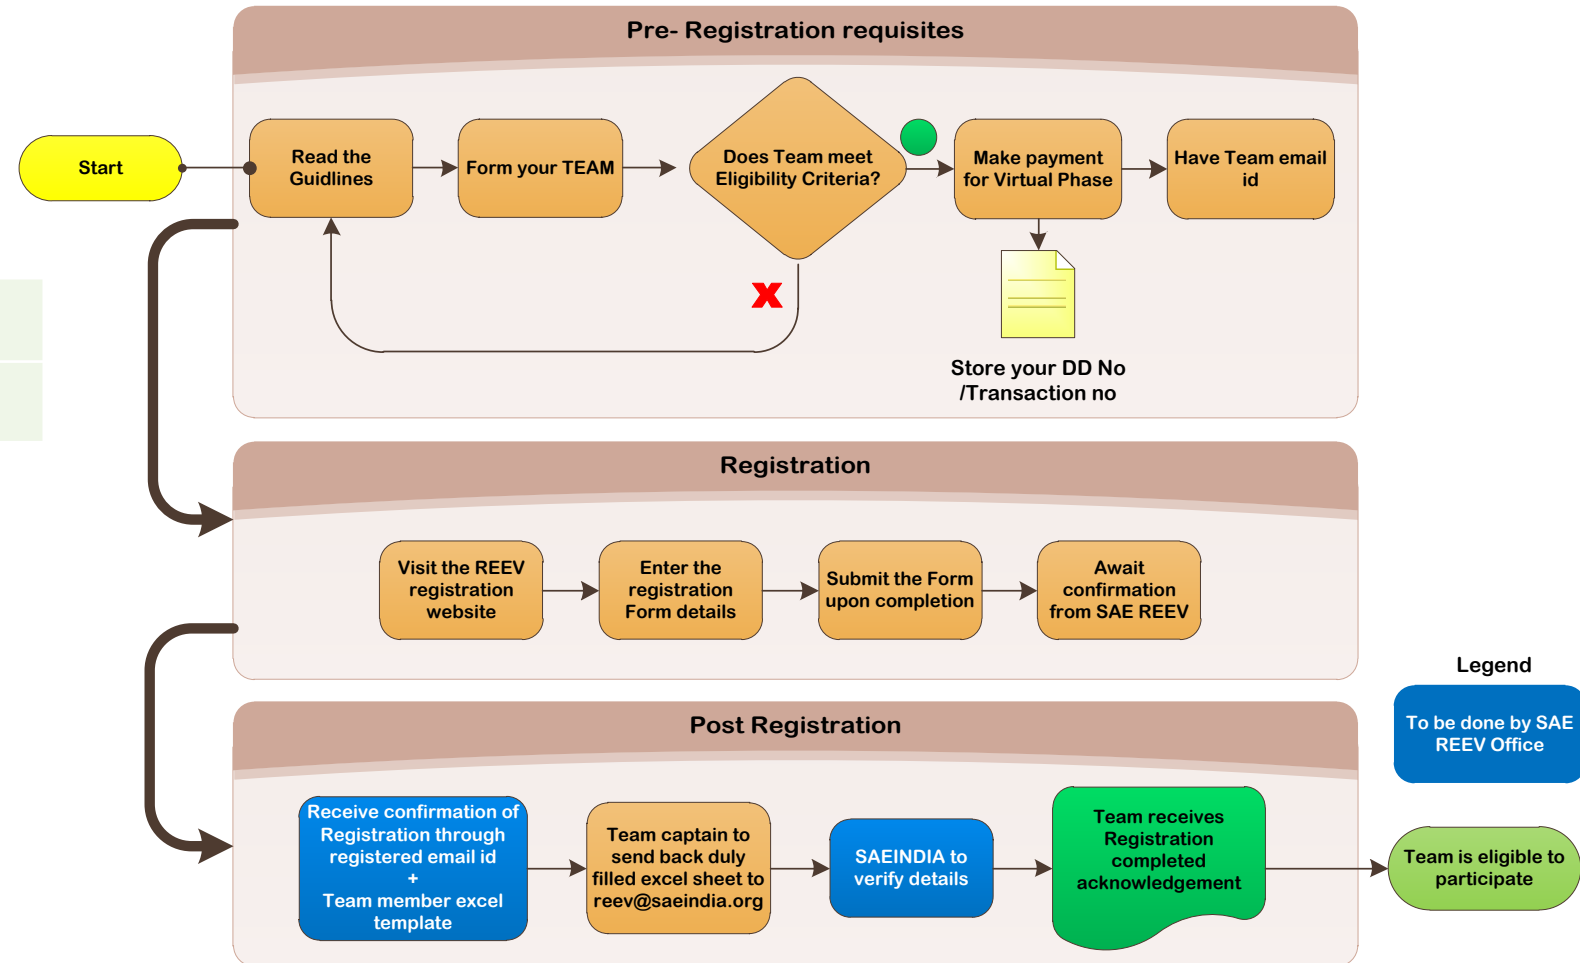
Pre- Registration requisites

Start

Read the Guidlines

Form your TEAM

Does Team meet Eligibility Criteria?

Make payment for Virtual Phase

Have Team email id

Store your DD No /Transaction no

Registration

Visit the REEV registration website

Enter the registration Form details

Submit the Form upon completion

Await confirmation from SAE REEV

Legend

To be done by SAE REEV Office

Post Registration

Receive confirmation of Registration through registered email id + Team member excel template

Team captain to send back duly filled excel sheet to reev@saeindia.org

SAEINDIA to verify details

Team receives Registration completed acknowledgement

Team is eligible to participate